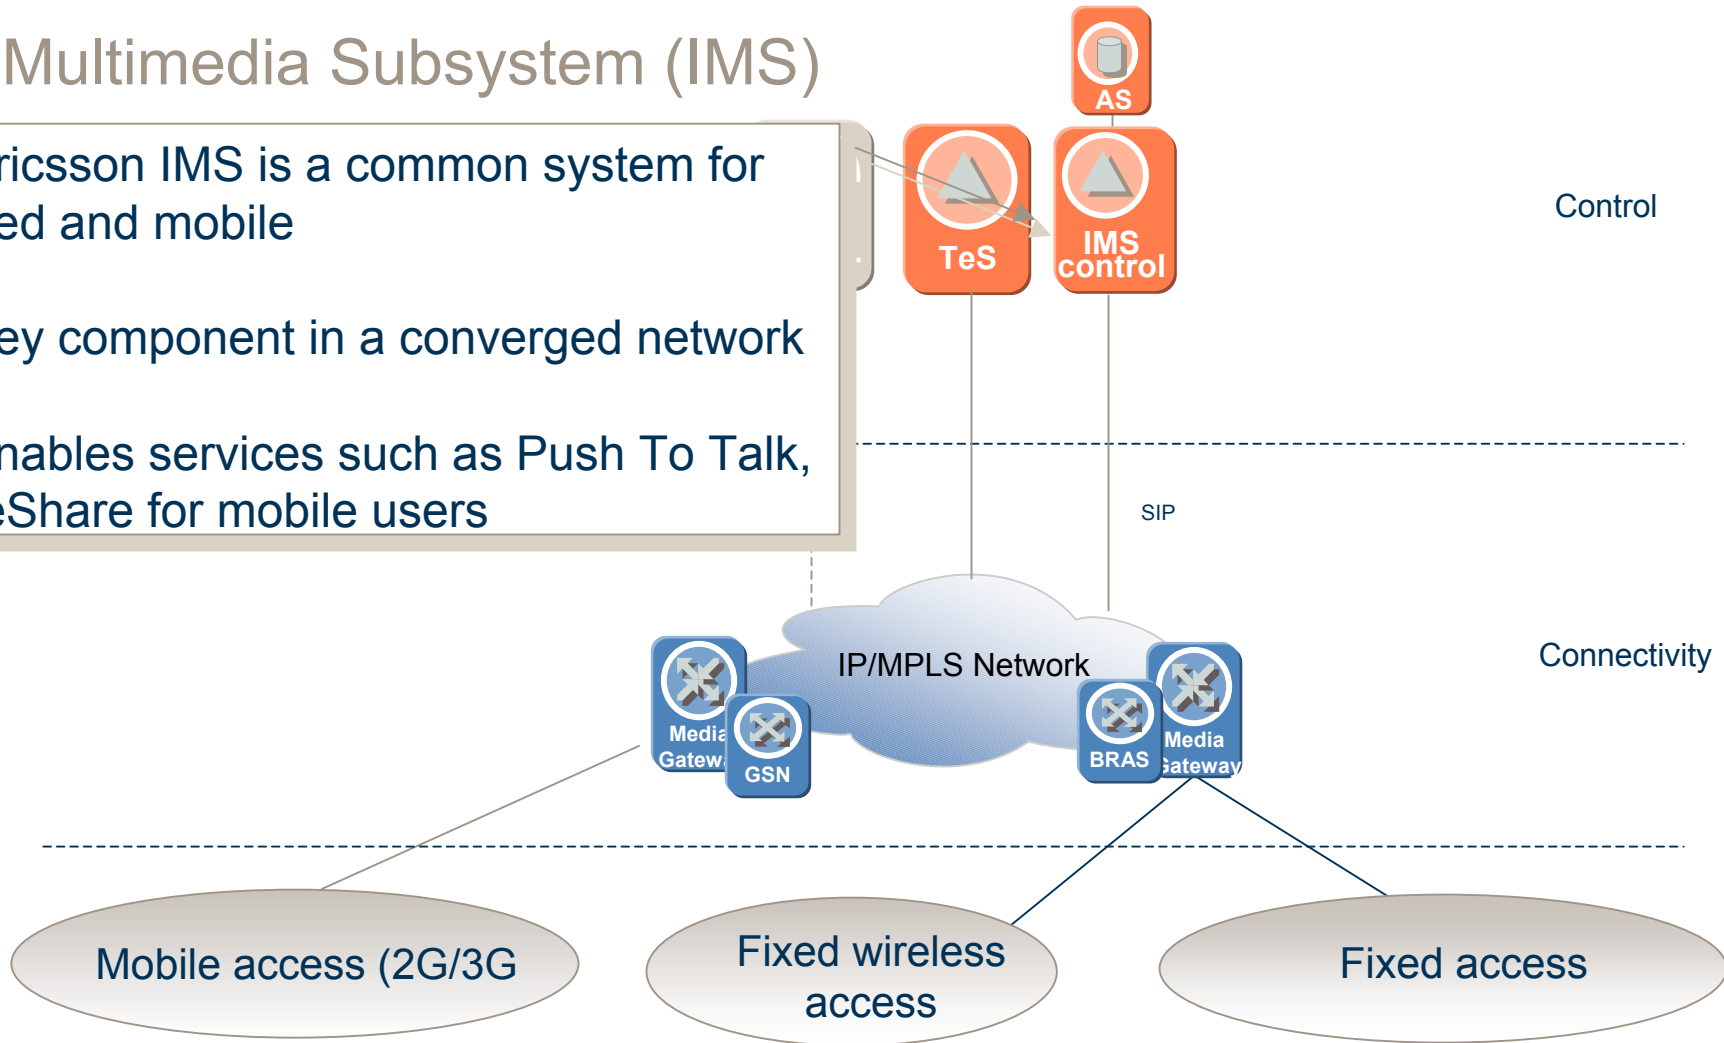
Multimedia Subsystem (IMS)

ricsson IMS is a common system for ed and mobile

ey component in a converged network

nables services such as Push To Talk, Share for mobile users

AS

TeS

IMS control

Control

SIP

IP/MPLS Network

Connectivity

Media Gatew

GSN

BRAS

Media Gateway

Mobile access (2G/3G

Fixed wireless access

Fixed access